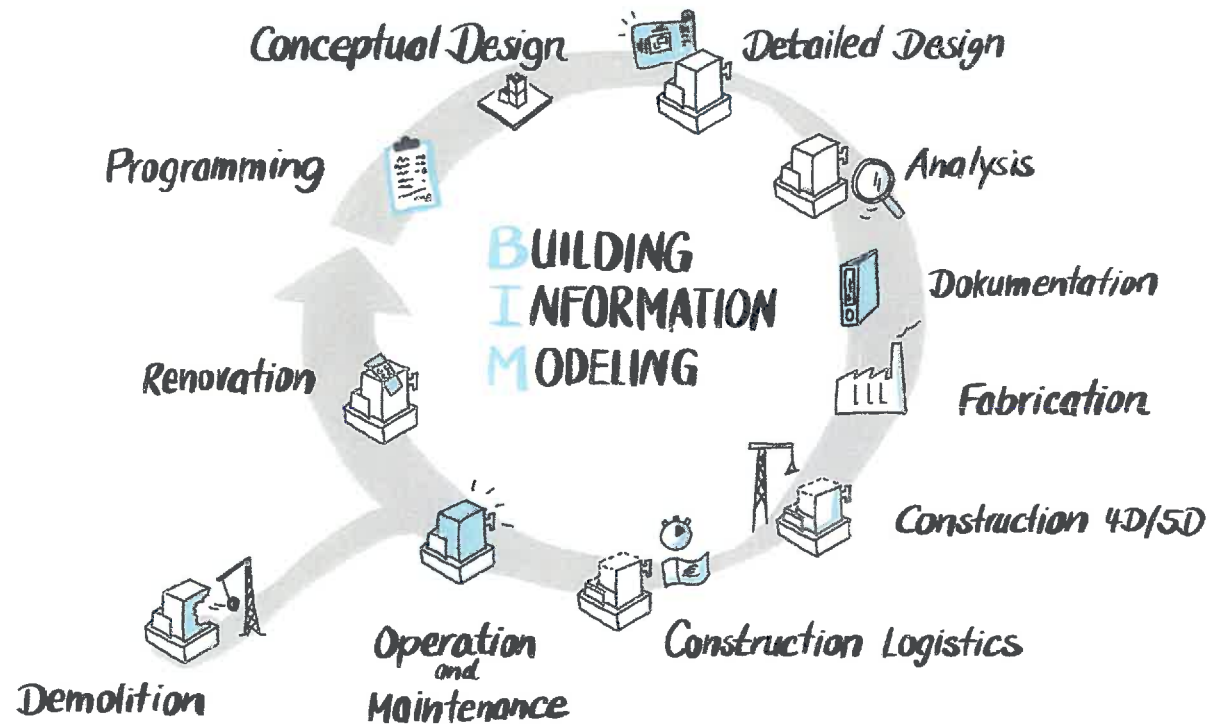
BUILDING
INFORMATION
MODELING

Conceptual Design

Detailed Design

Analysis

Dokumentation

Fabrication

Construction 4D/5D

Construction Logistics

Operation and Maintenance

Demolition

Renovation

Programming